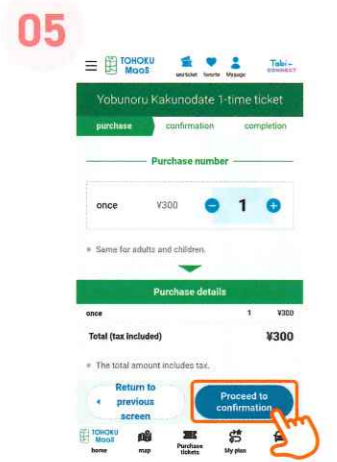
05

TOHOKU MaaS

use ticket favorite My page

Tabi-CONNECT

Yobunoru Kakunodate 1-time ticket

purchase confirmation completion

Purchase number

once ¥300 − 1 +

※ Same for adults and children.

Purchase details

| once | 1 | ¥300 |
|---|---|---|
| Total (tax included) | | ¥300 |

※ The total amount includes tax.

Return to previous screen

Proceed to confirmation

home map Purchase tickets My plan